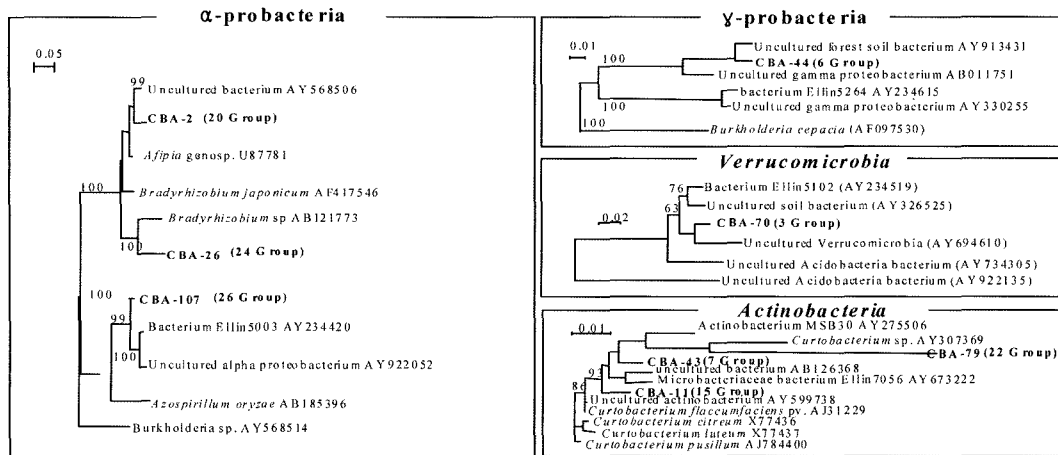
α-probacteria

0.05

99 Uncultured bacterium AY568506

CBA-2 (20 Group)

Afipia genosp. U87781

100

Bradyrhizobium japonicum AF417546

Bradyrhizobium sp AB121773

100 CBA-26 (24 Group)

100 CBA-107 (26 Group)

99 Bacterium Ellin5003 AY234420

100 Uncultured alpha proteobacterium AY922052

Azospirillum oryzae AB185396

Burkholderia sp. AY568514

γ-probacteria

0.01

100 Uncultured forest soil bacterium AY913431

CBA-44 (6 Group)

Uncultured gamma proteobacterium AB011751

100 bacterium Ellin5264 AY234615

Uncultured gamma proteobacterium AY330255

100 Burkholderia cepacia (AF097530)

Verrucomicrobia

0.02

76 Bacterium Ellin5102 (AY234519)

63 Uncultured soil bacterium (AY326525)

CBA-70 (3 Group)

Uncultured Verrucomicrobia (AY694610)

Uncultured Acidobacteria bacterium (AY734305)

Uncultured Acidobacteria bacterium (AY922135)

Actinobacteria

0.01

Actinobacterium MSB30 AY275506

Curtobacterium sp. AY307369

CBA-79 (22 Group)

CBA-43 (7 Group)

uncultured bacterium AB126368

93 Microbacteriaceae bacterium Ellin7056 AY673222

86 CBA-11 (15 Group)

Uncultured actinobacterium AY599738

Curtobacterium flaccumfaciens pv. AJ31229

Curtobacterium citreum X77436

Curtobacterium luteum X77437

Curtobacterium pusillum AJ784400